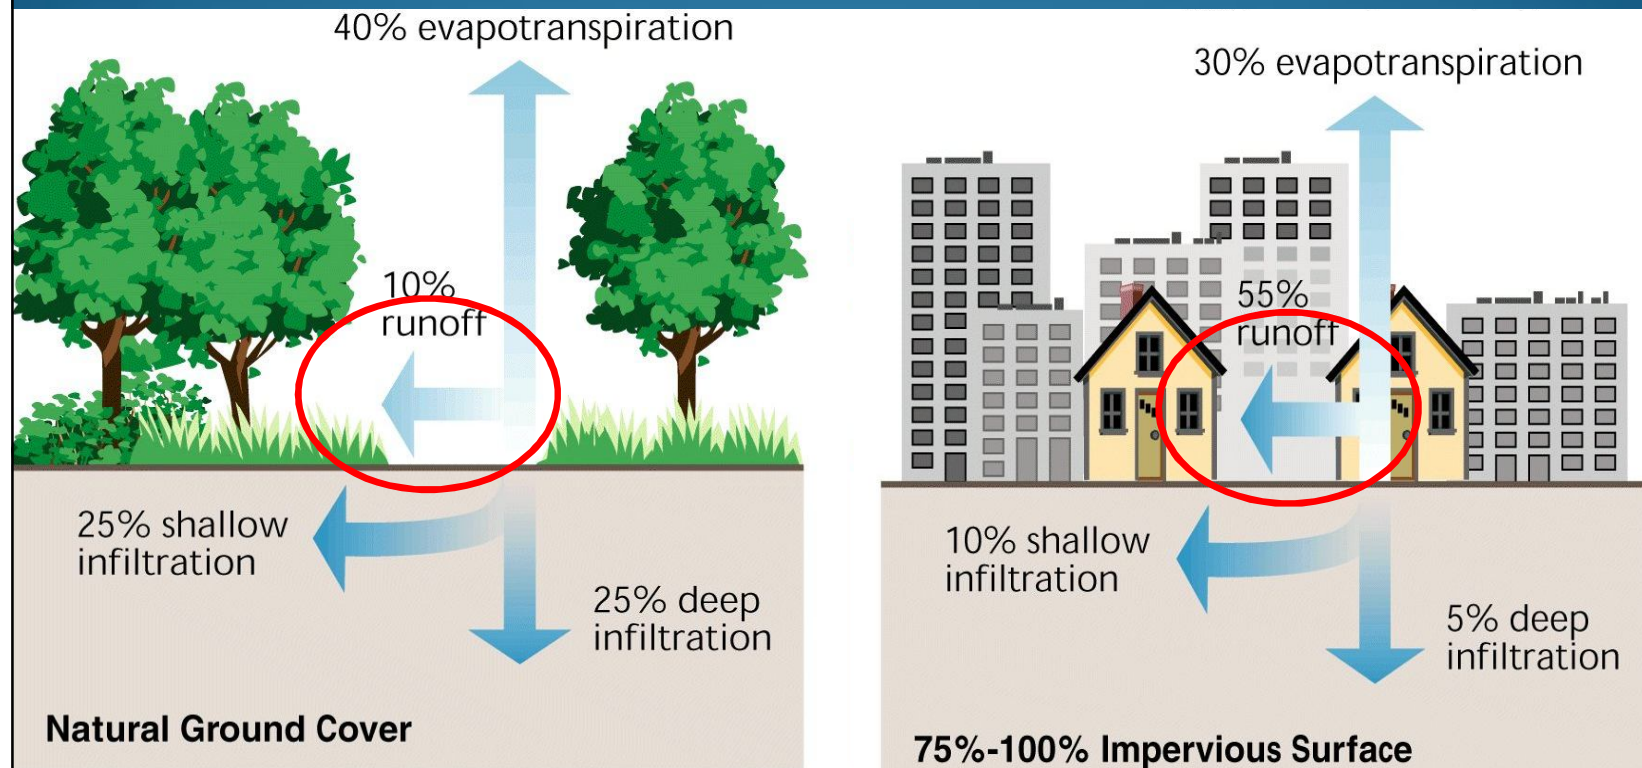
40% evapotranspiration

10% runoff

25% shallow infiltration

25% deep infiltration

Natural Ground Cover

30% evapotranspiration

55% runoff

10% shallow infiltration

5% deep infiltration

75%-100% Impervious Surface